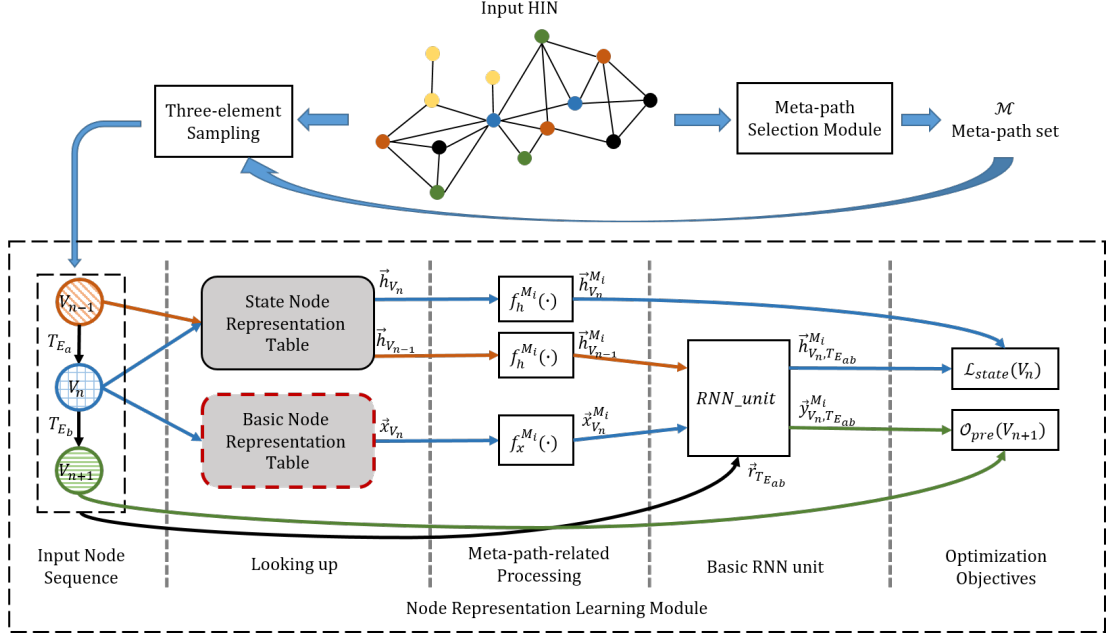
Input HIN

Three-element Sampling

Meta-path Selection Module

$\mathcal{M}$
Meta-path set

$V_{n-1}$

$T_{E_a}$

$V_n$

$T_{E_b}$

$V_{n+1}$

State Node Representation Table

Basic Node Representation Table

$\vec{h}_{V_n}$

$\vec{h}_{V_{n-1}}$

$\vec{x}_{V_n}$

$f_h^{M_i}(\cdot)$

$f_h^{M_i}(\cdot)$

$f_x^{M_i}(\cdot)$

$\vec{h}_{V_n}^{M_i}$

$\vec{h}_{V_{n-1}}^{M_i}$

$\vec{x}_{V_n}^{M_i}$

$RNN\_unit$

$\vec{r}_{T_{E_{ab}}}$

$\vec{h}_{V_n,T_{E_{ab}}}^{M_i}$

$\vec{y}_{V_n,T_{E_{ab}}}^{M_i}$

$\mathcal{L}_{state}(V_n)$

$\mathcal{O}_{pre}(V_{n+1})$

Input Node Sequence

Looking up

Meta-path-related Processing

Basic RNN unit

Optimization Objectives

Node Representation Learning Module